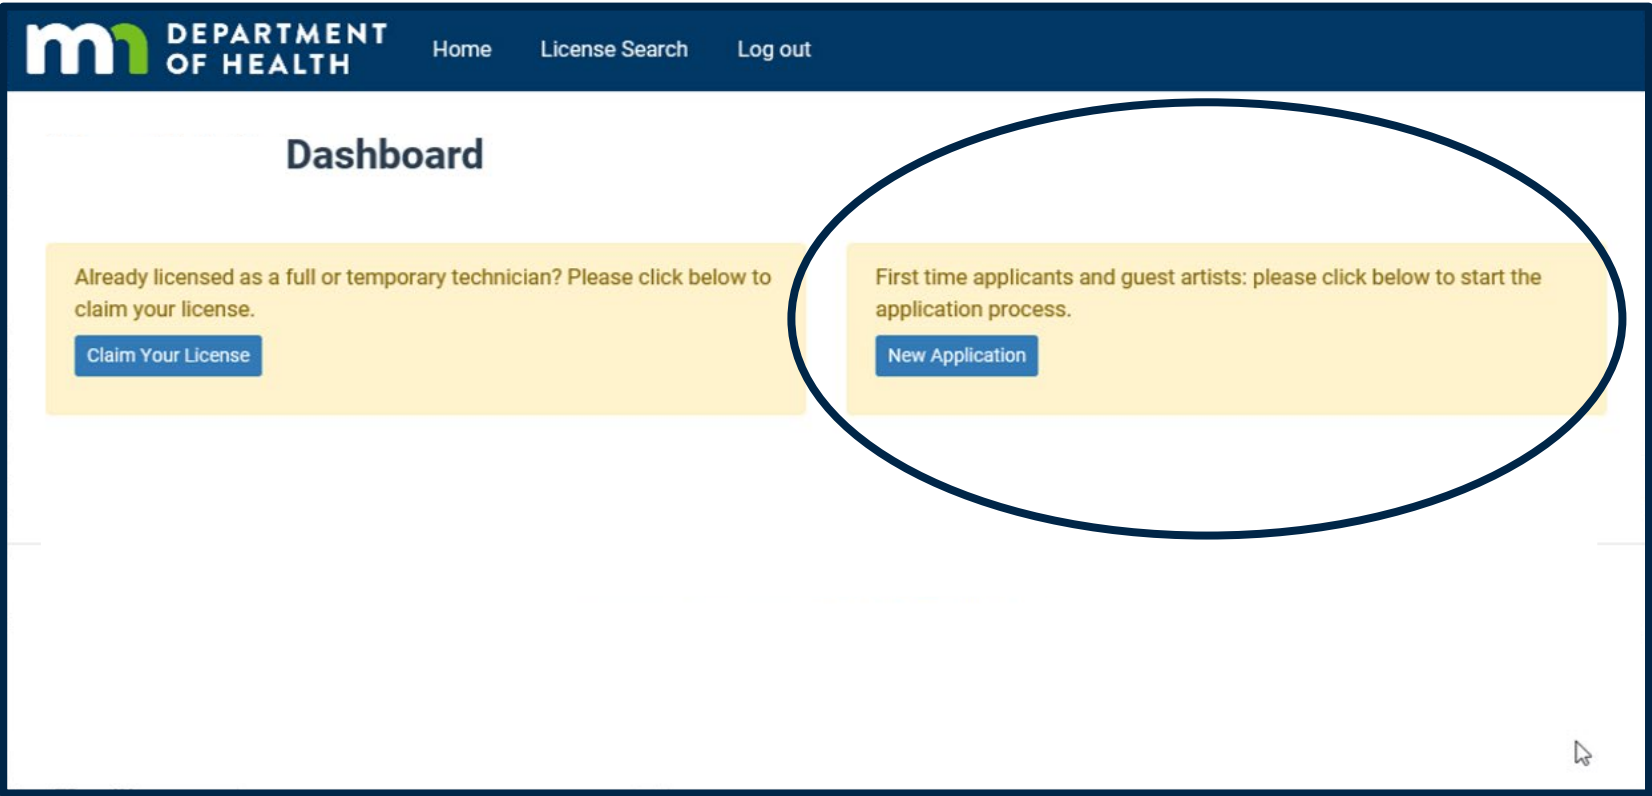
DEPARTMENT OF HEALTH

Home License Search Log out

Dashboard

Already licensed as a full or temporary technician? Please click below to claim your license.

Claim Your License

First time applicants and guest artists: please click below to start the application process.

New Application